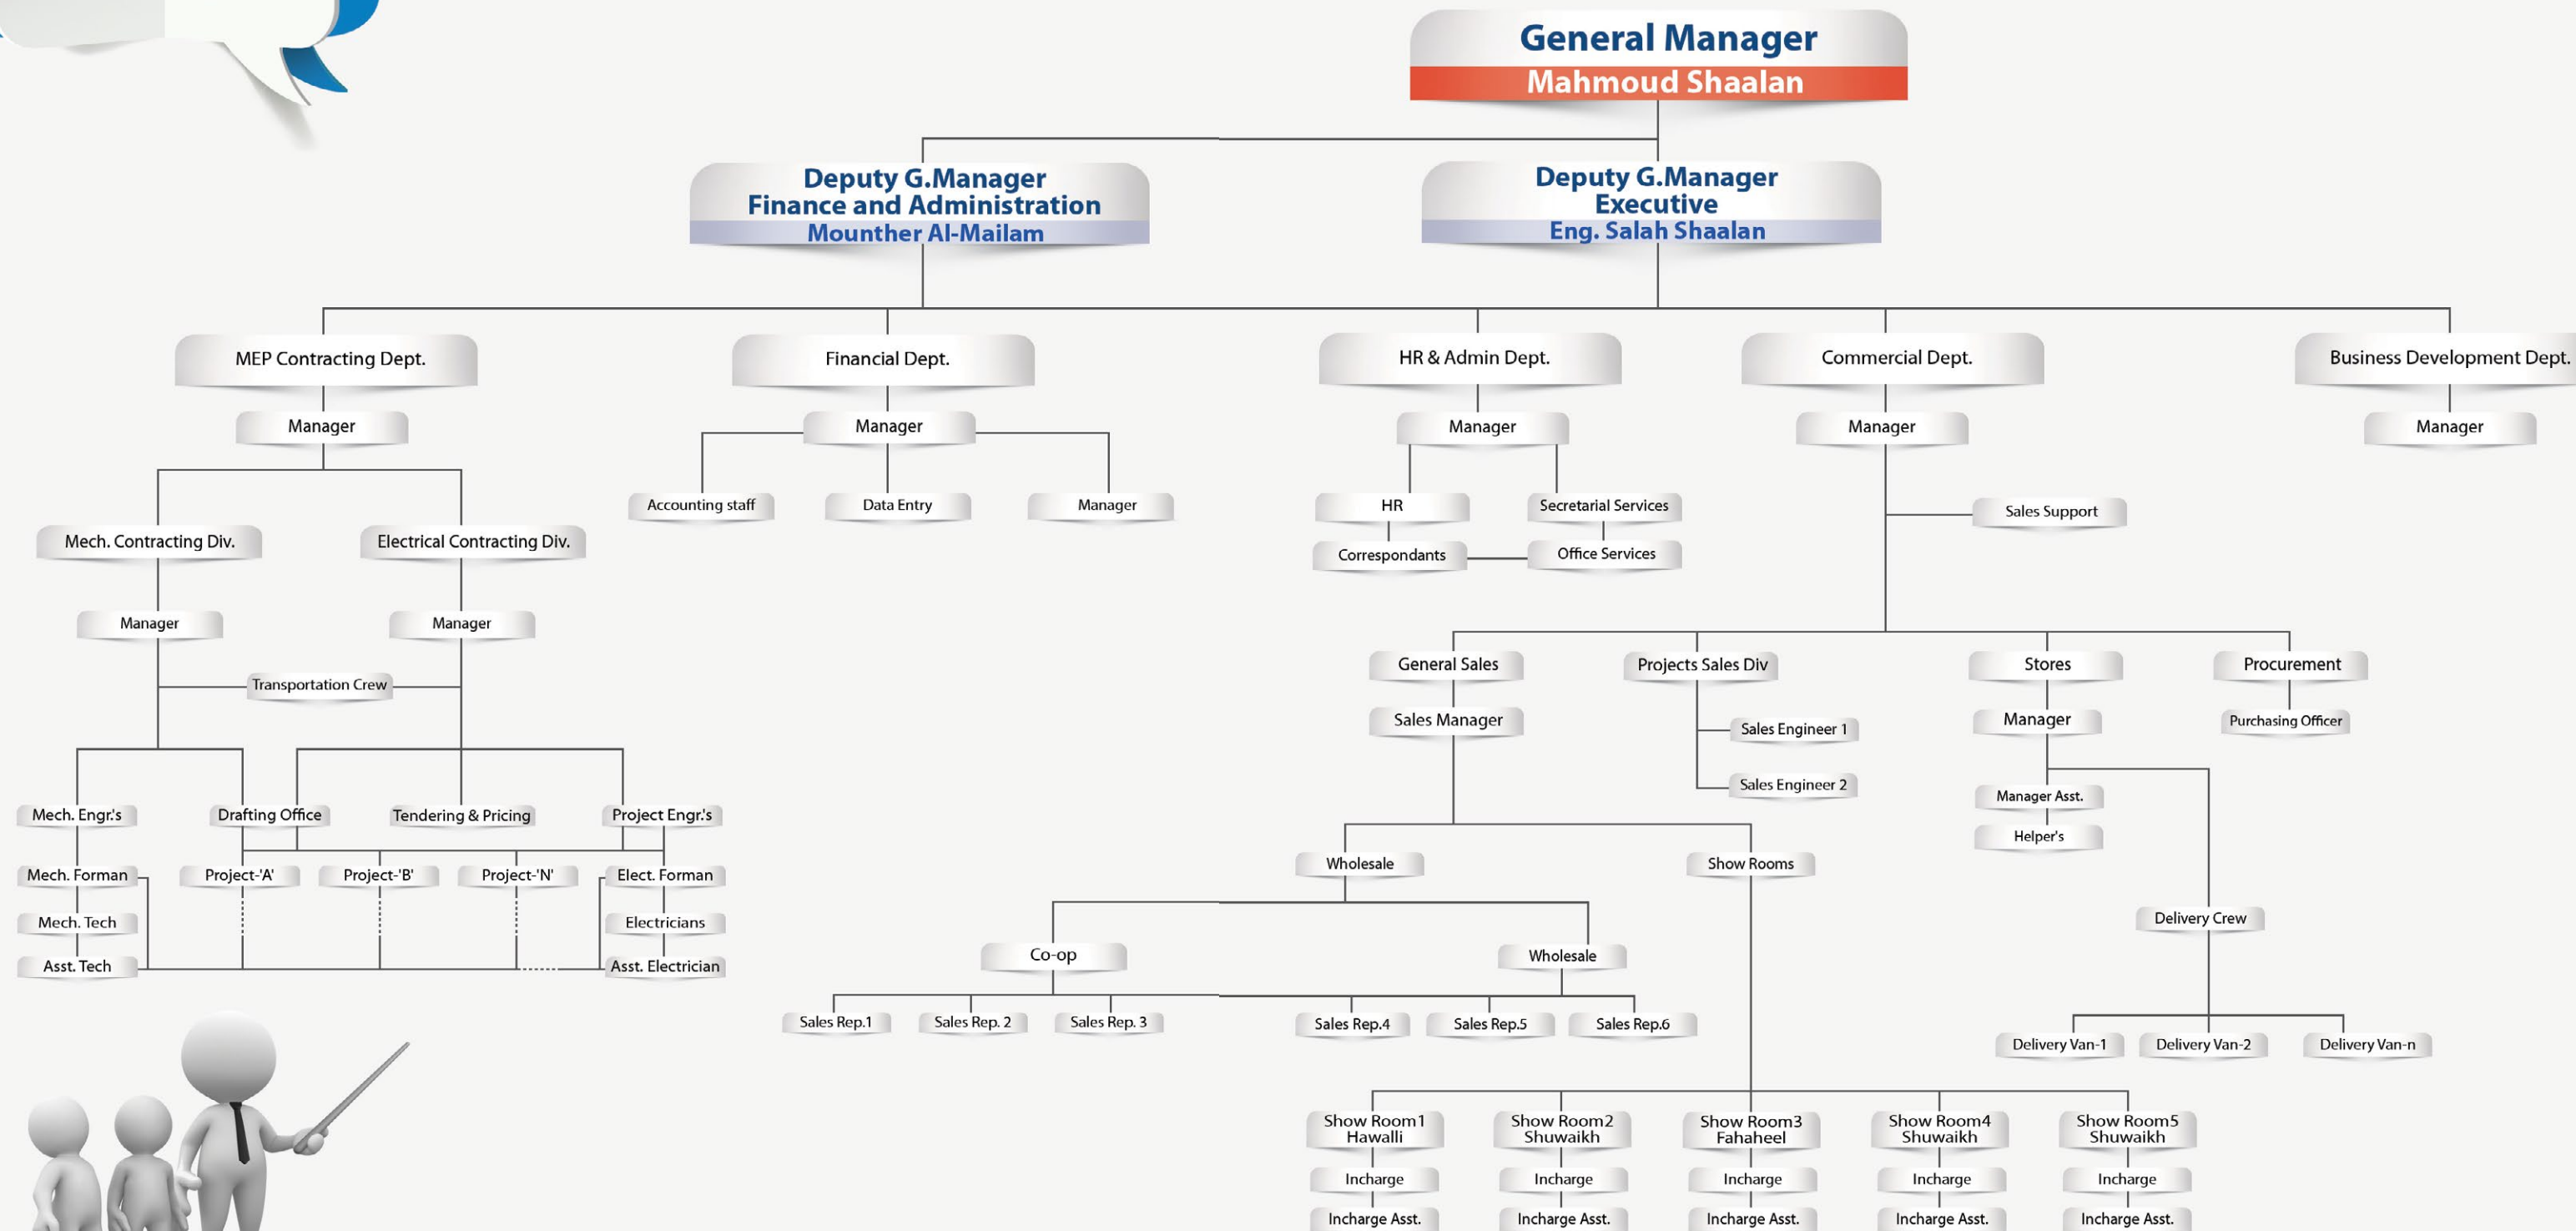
General Manager
Mahmoud Shaalan

Deputy G.Manager
Finance and Administration
Mounther Al-Mailam

Deputy G.Manager
Executive
Eng. Salah Shaalan

MEP Contracting Dept.
Manager
Mech. Contracting Div.
Manager
Electrical Contracting Div.
Manager
Transportation Crew
Mech. Engr.'s
Drafting Office
Tendering & Pricing
Project Engr.'s
Mech. Forman
Mech. Tech
Asst. Tech
Project-'A'
Project-'B'
Project-'N'
Elect. Forman
Electricians
Asst. Electrician

Financial Dept.
Manager
Accounting staff
Data Entry
Manager

HR & Admin Dept.
Manager
HR
Secretarial Services
Correspondants
Office Services

Commercial Dept.
Manager
Sales Support
General Sales
Sales Manager
Projects Sales Div
Sales Engineer 1
Sales Engineer 2
Stores
Manager
Manager Asst.
Helper's
Procurement
Purchasing Officer
Wholesale
Show Rooms
Co-op
Wholesale
Sales Rep.1
Sales Rep. 2
Sales Rep. 3
Sales Rep.4
Sales Rep.5
Sales Rep.6
Delivery Crew
Delivery Van-1
Delivery Van-2
Delivery Van-n
Show Room1
Hawalli
Incharge
Incharge Asst.
Show Room2
Shuwaikh
Incharge
Incharge Asst.
Show Room3
Fahaheel
Incharge
Incharge Asst.
Show Room4
Shuwaikh
Incharge
Incharge Asst.
Show Room5
Shuwaikh
Incharge
Incharge Asst.

Business Development Dept.
Manager